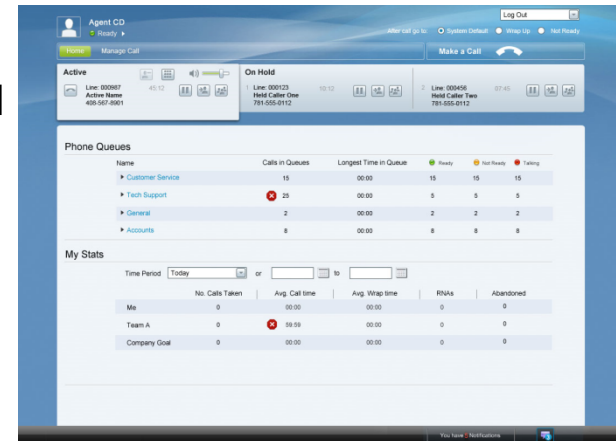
Agent CD
Ready

Log Out

After call go to: System Default Wrap Up Not Ready

Home Manage Call

Make a Call

Active
Line: 000987
Active Name
408-567-8901
45:12

On Hold
1 Line: 000123
Held Caller One
781-555-0112
18:12

2 Line: 000456
Held Caller Two
781-555-0112
07:45

Phone Queues

| Name | Calls in Queues | Longest Time in Queue | Ready | Not Ready | Talking |
|---|---|---|---|---|---|
| Customer Service | 15 | 00:00 | 15 | 15 | 15 |
| Tech Support | 25 | 00:00 | 5 | 5 | 5 |
| General | 2 | 00:00 | 2 | 2 | 2 |
| Accounts | 8 | 00:00 | 8 | 8 | 8 |

My Stats

Time Period Today or to

| | No. Calls Taken | Avg. Call time | Avg. Wrap time | RNAs | Abandoned |
|---|---|---|---|---|---|
| Me | 0 | 00:00 | 00:00 | 0 | 0 |
| Team A | 0 | 59:59 | 00:00 | 0 | 0 |
| Company Goal | 0 | 00:00 | 00:00 | 0 | 0 |

You have 1 Notifications